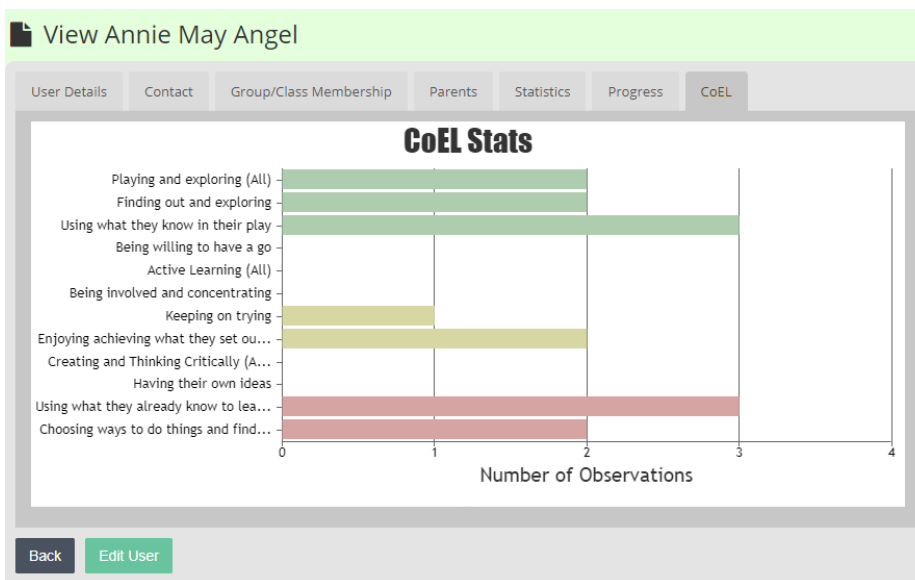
View Annie May Angel

User Details | Contact | Group/Class Membership | Parents | Statistics | Progress | CoEL

CoEL Stats

Playing and exploring (All)
Finding out and exploring
Using what they know in their play
Being willing to have a go
Active Learning (All)
Being involved and concentrating
Keeping on trying
Enjoying achieving what they set ou...
Creating and Thinking Critically (A...
Having their own ideas
Using what they already know to lea...
Choosing ways to do things and find...

0 1 2 3 4
Number of Observations

Back
Edit User